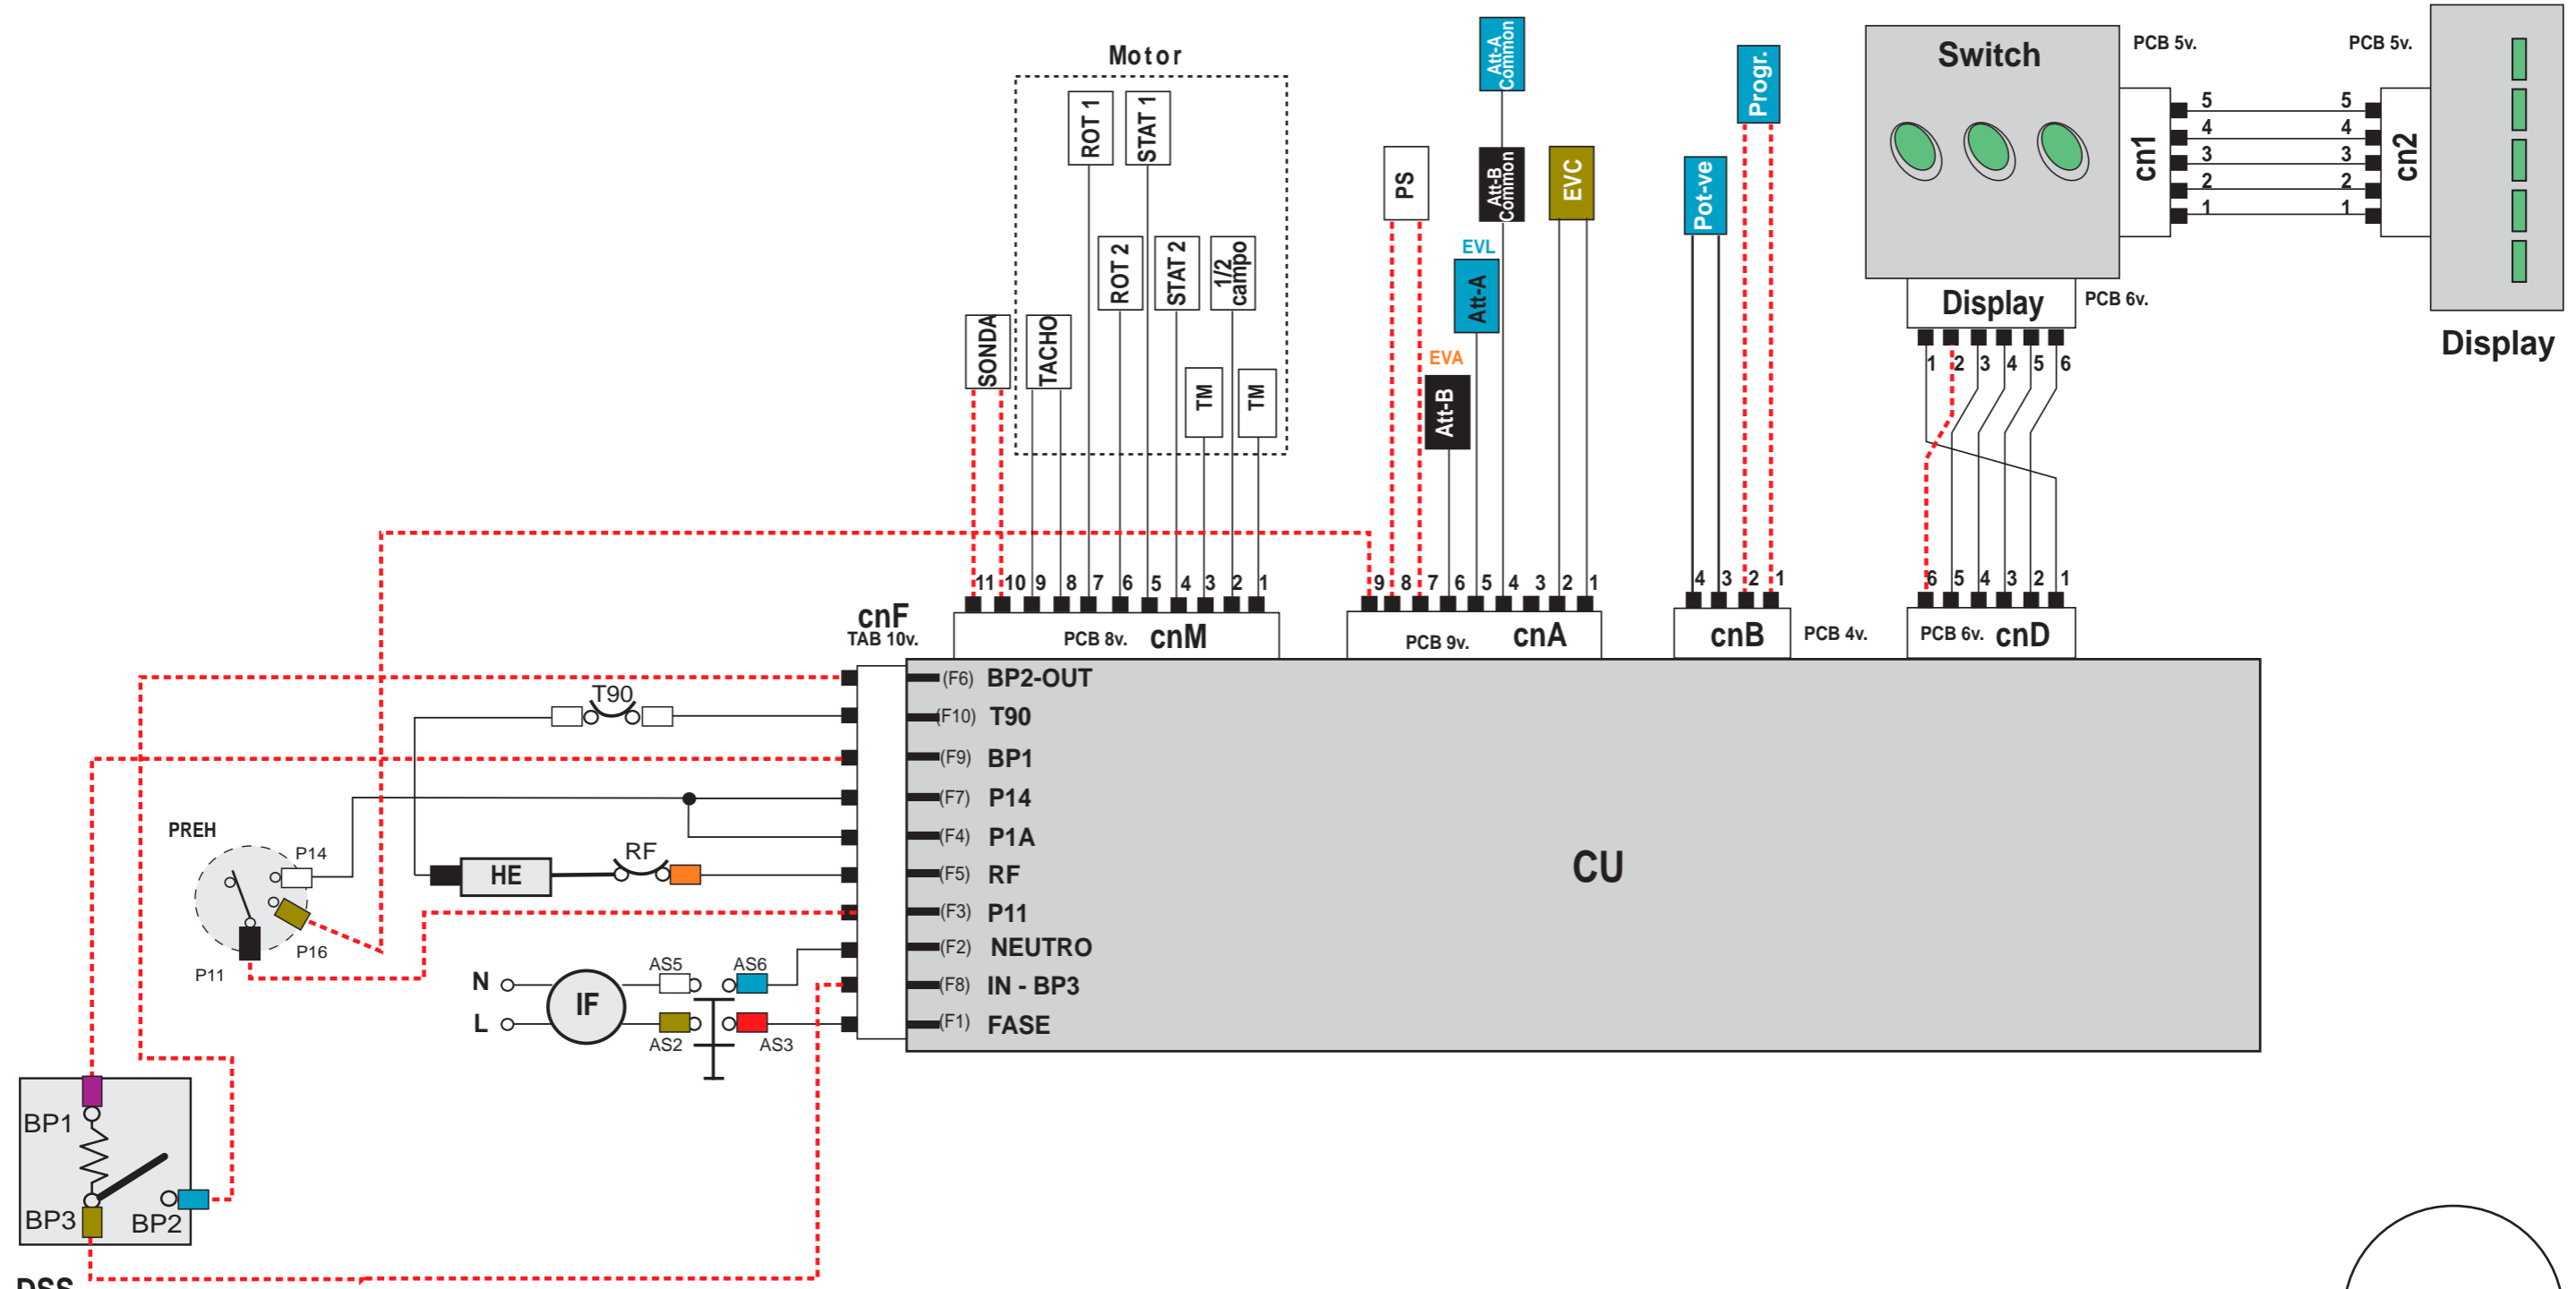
Motor
ROT 1
STAT 1
ROT 2
STAT 2
1/2 campo
SONDA
TACHO
TM
TM
PS
Att-A Common
Att-B Common
EVC
EVL
Att-A
EVA
Att-B
Pot-ve
Progr.
Switch
PCB 5v.
PCB 5v.
cn1
cn2
5 4 3 2 1
5 4 3 2 1
Display
PCB 6v.
Display
1 2 3 4 5 6
11 10 9 8 7 6 5 4 3 2 1
9 8 7 6 5 4 3 2 1
4 3 2 1
6 5 4 3 2 1
cnF
TAB 10v.
PCB 8v. cnM
PCB 9v. cnA
cnB PCB 4v.
PCB 6v. cnD
(F6) BP2-OUT
(F10) T90
(F9) BP1
(F7) P14
(F4) P1A
(F5) RF
(F3) P11
(F2) NEUTRO
(F8) IN - BP3
(F1) FASE
CU
T90
PREH
P14
HE
RF
P16
P11
N
L
IF
AS5
AS6
AS2
AS3
BP1
BP3
BP2
DSS